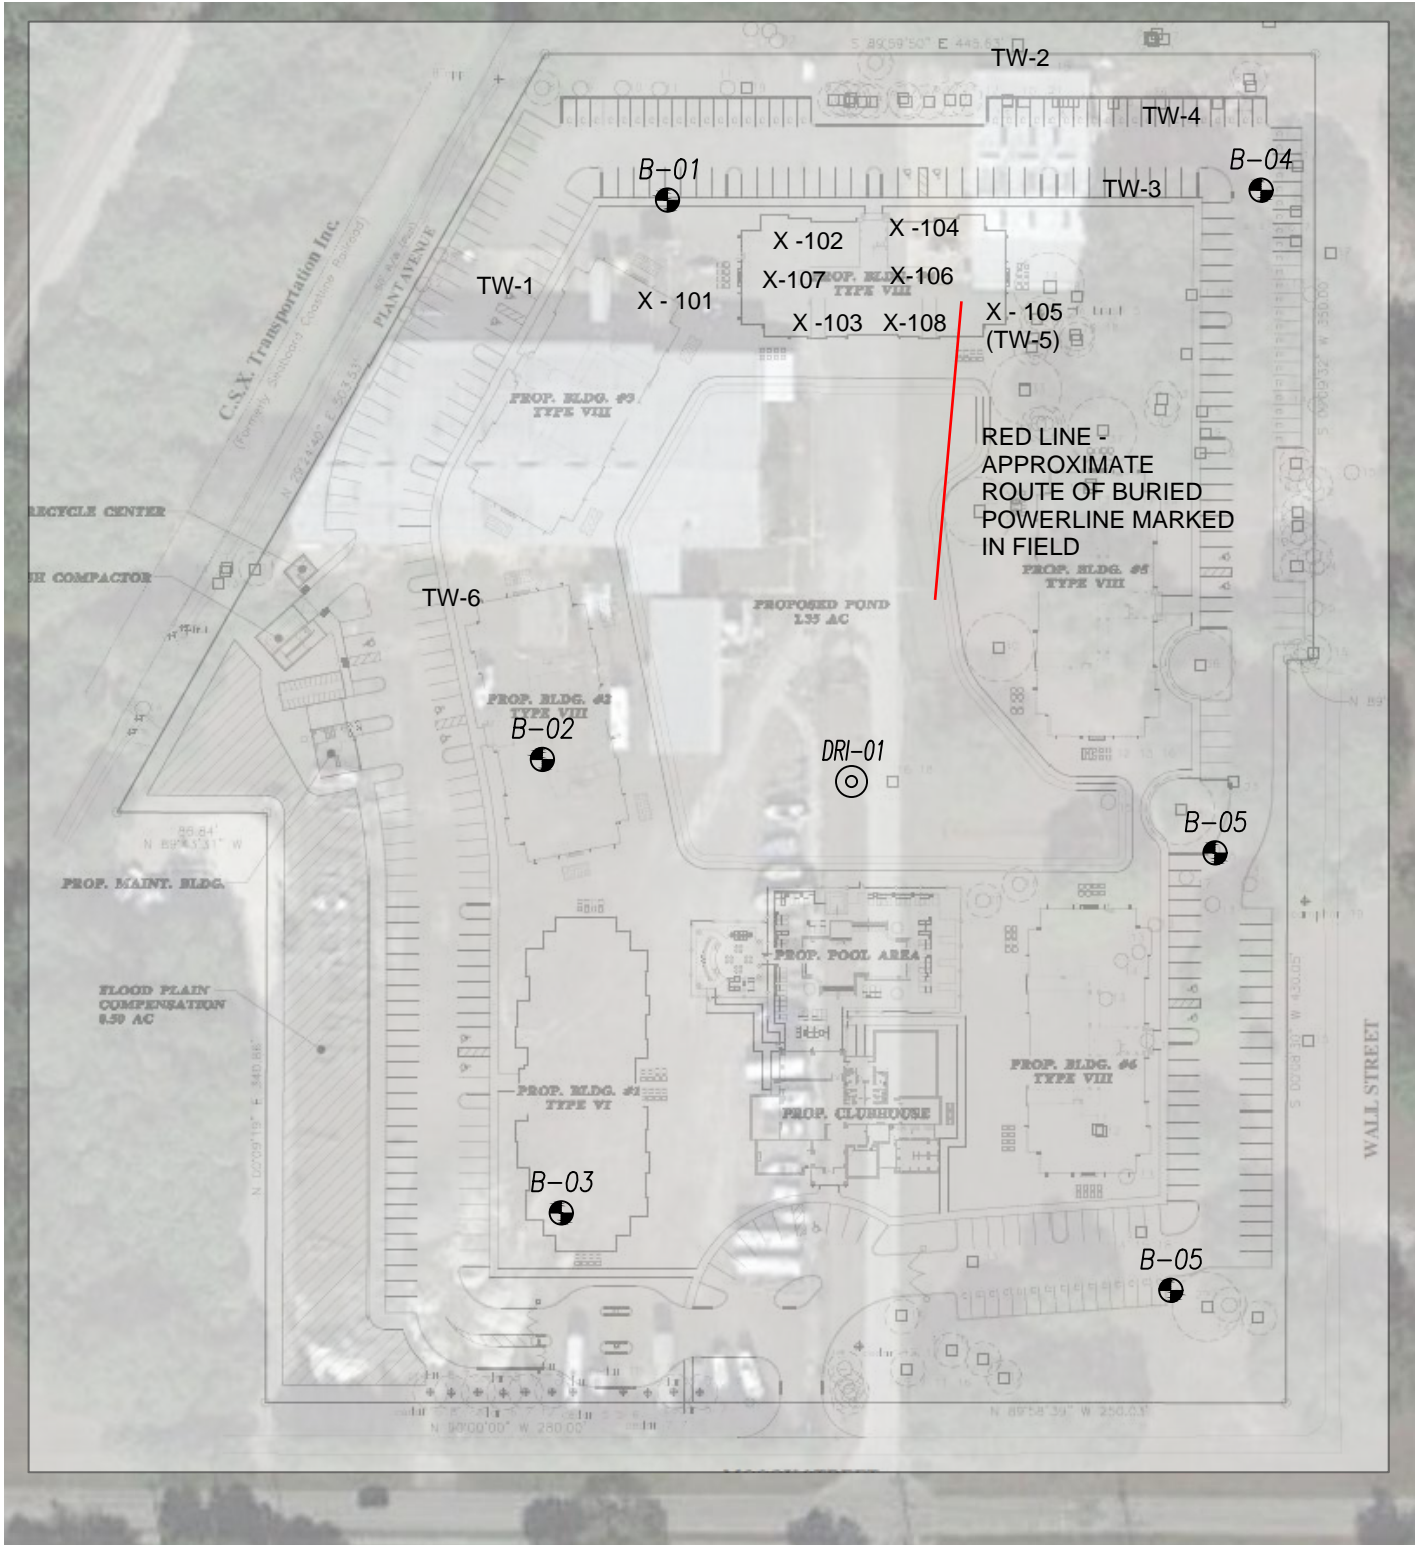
S 89°59'50" E 445.63'

TW-2

TW-4

B-01

B-04

TW-3

X -102

X -104

X-107

X-106

TW-1

X - 101

X -103

X-108

X - 105
(TW-5)

C.S.X. Transportation Inc.
(Formerly Seaboard Coastline Railroad)

PLANT AVENUE

N 29°14'40" E 503.53'

PROP. BLDG. #3
TYPE VIII

RED LINE - APPROXIMATE ROUTE OF BURIED POWERLINE MARKED IN FIELD

RECYCLE CENTER

SH COMPACTOR

TW-6

PROPOSED POND
1.35 AC

PROP. BLDG. #5
TYPE VIII

PROP. BLDG. #2
TYPE VIII

B-02

DRI-01

B-05

86.84'
N 89°43'31" W

PROP. MAINT. BLDG.

PROP. POOL AREA

FLOOD PLAIN
COMPENSATION
0.50 AC

N 00°09'19" E 340.86'

PROP. BLDG. #1
TYPE VI

PROP. CLUBHOUSE

PROP. BLDG. #6
TYPE VIII

WALL STREET

S 00°00' W 450.05'

S 00°09'52" W 350.00'

B-03

B-05

N 90°00'00" W 280.00'

N 89°58'39" W 250.63'

N 89°